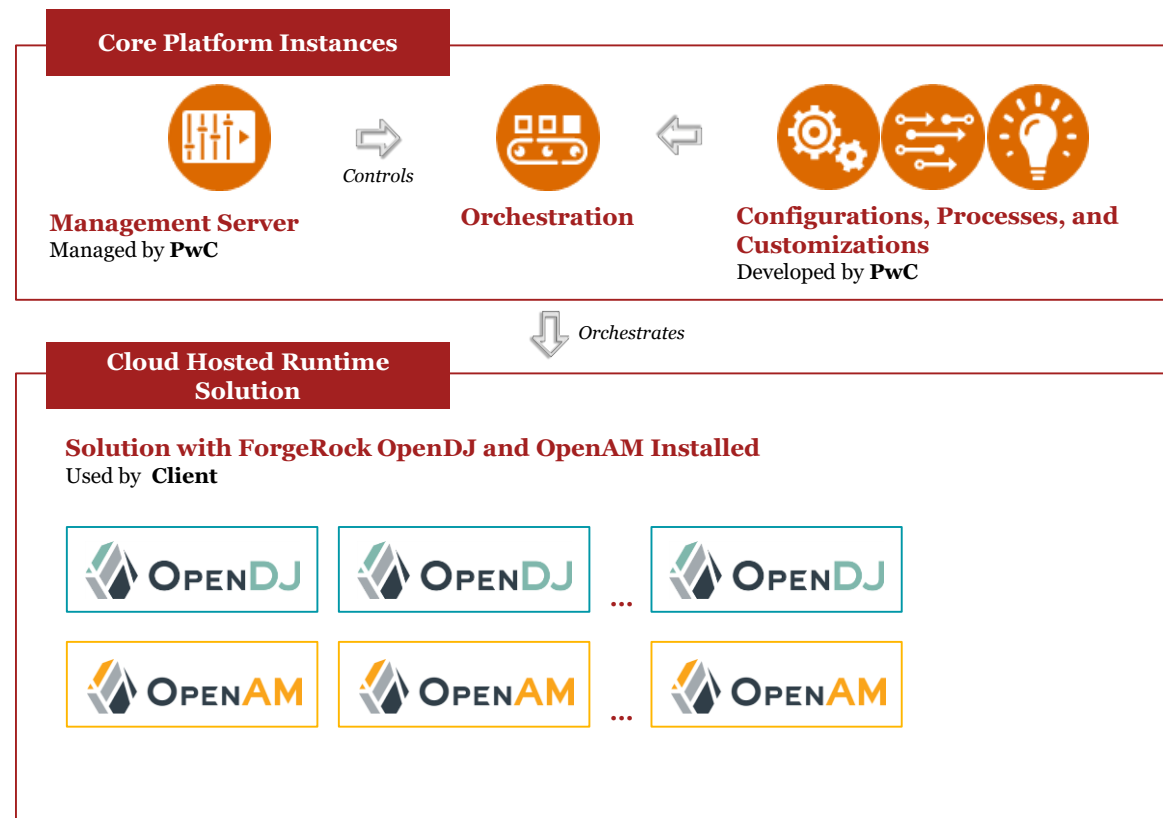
Core Platform Instances

Controls

Management Server
Managed by **PwC**

Orchestration

Configurations, Processes, and Customizations
Developed by **PwC**

Orchestrates

Cloud Hosted Runtime Solution

Solution with ForgeRock OpenDJ and OpenAM Installed
Used by **Client**

OPENDJ OPENDJ ... OPENDJ

OPENAM OPENAM ... OPENAM